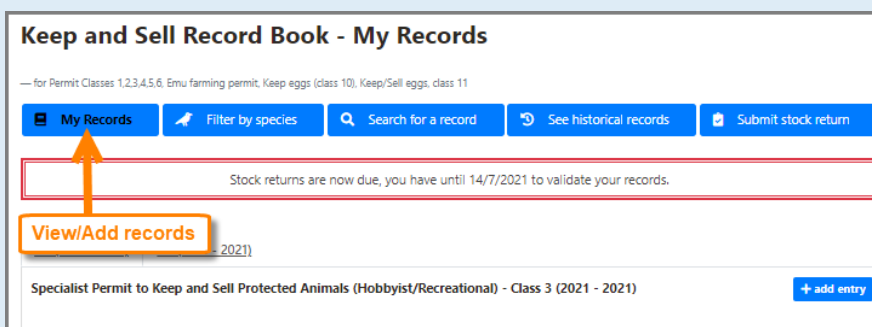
Keep and Sell Record Book - My Records

— for Permit Classes 1,2,3,4,5,6, Emu farming permit, Keep eggs (class 10), Keep/Sell eggs, class 11

My Records | Filter by species | Search for a record | See historical records | Submit stock return

Stock returns are now due, you have until 14/7/2021 to validate your records.

View/Add records

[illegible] 2021)

Specialist Permit to Keep and Sell Protected Animals (Hobbyist/Recreational) - Class 3 (2021 - 2021)

+ add entry